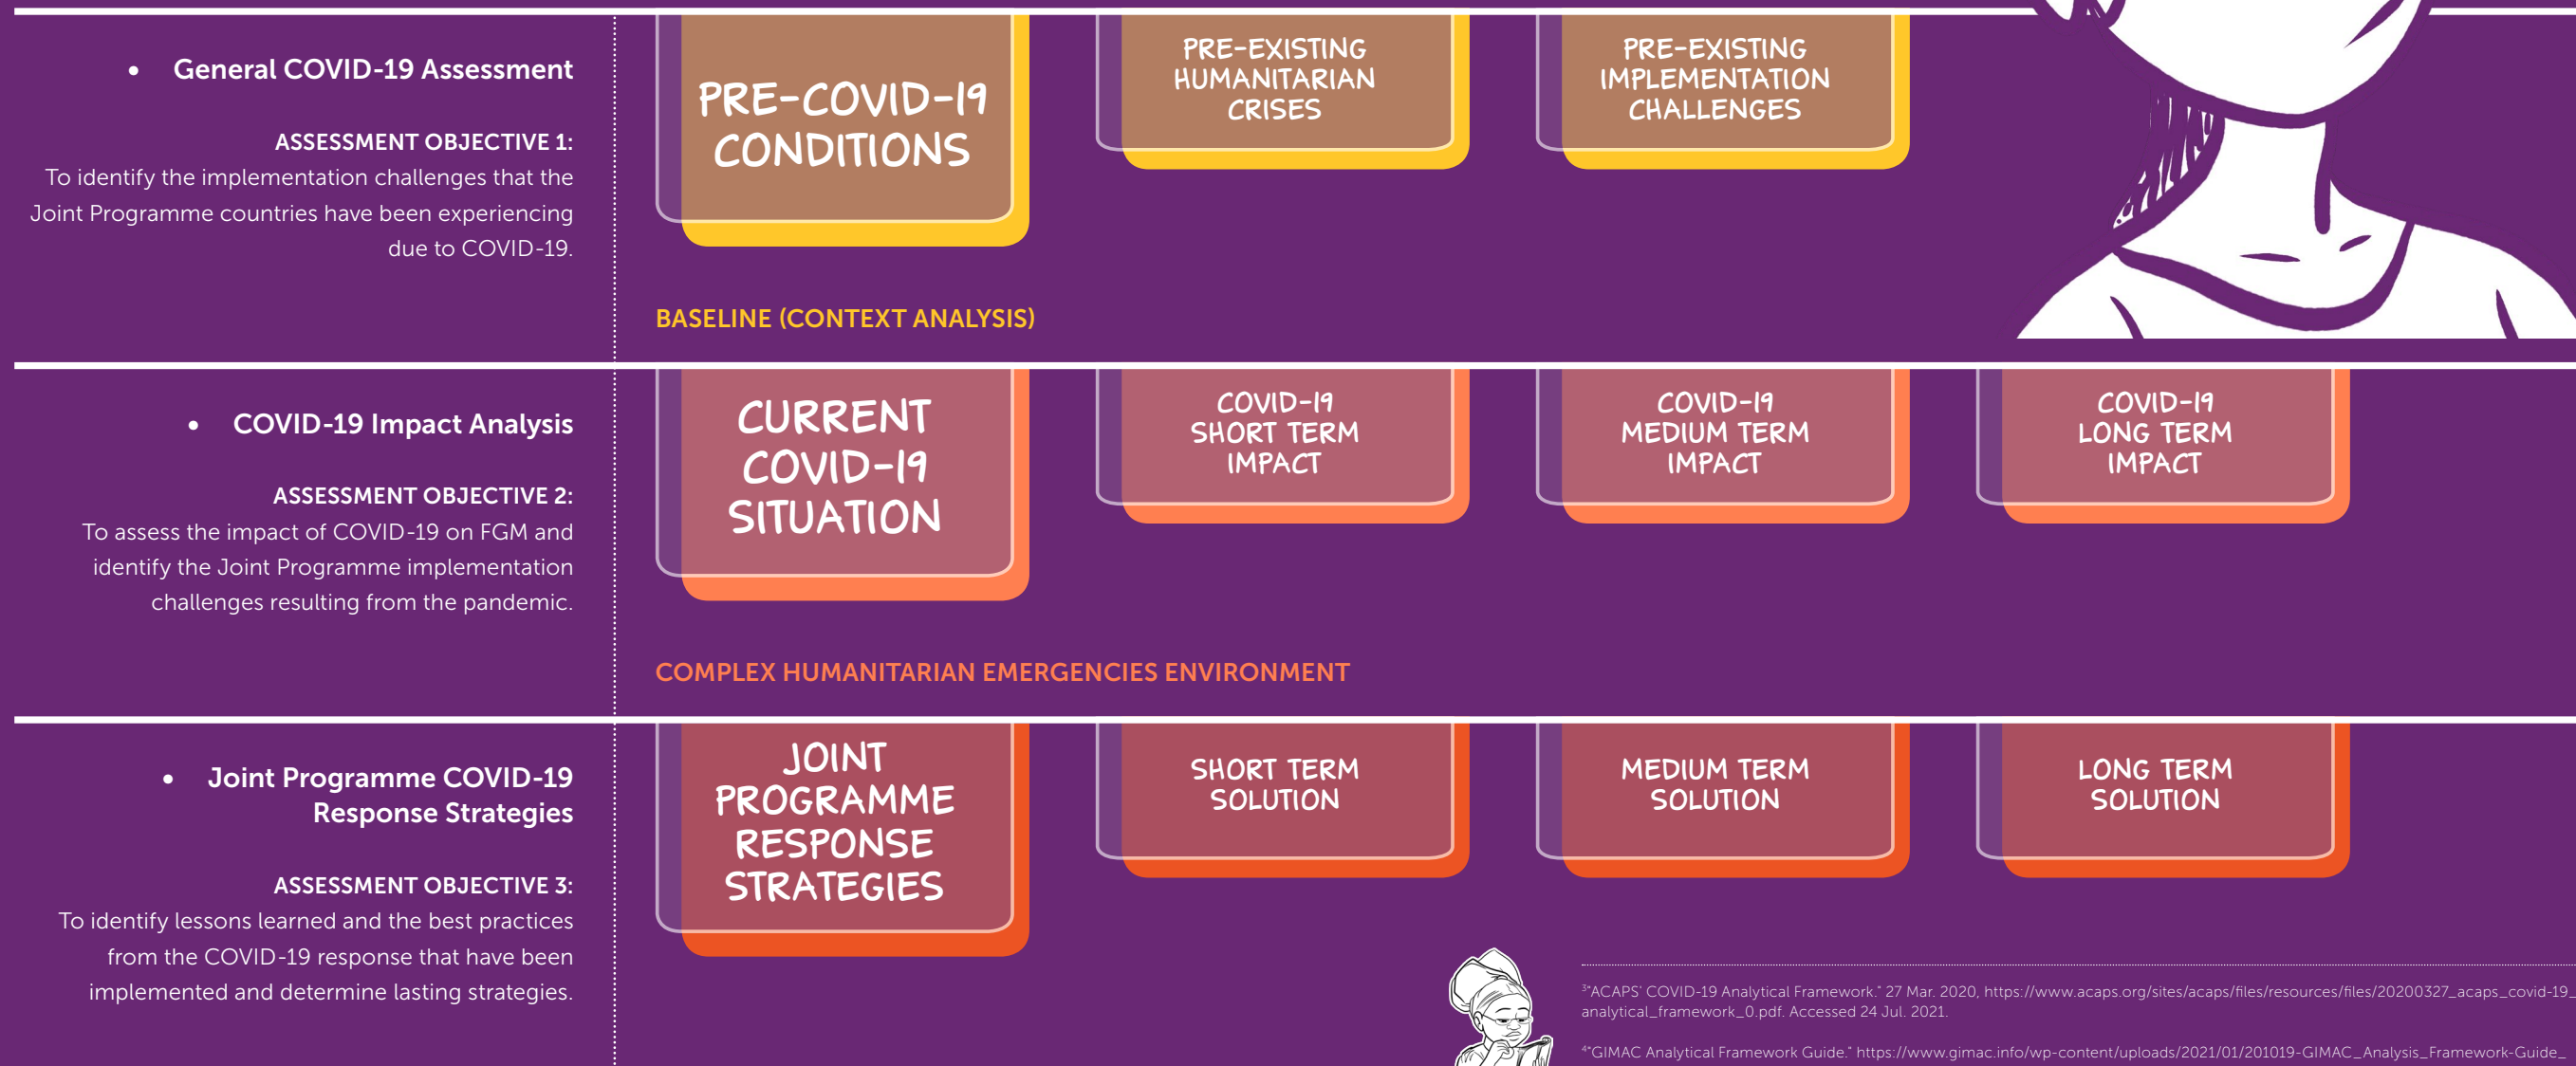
• General COVID-19 Assessment

ASSESSMENT OBJECTIVE 1:
To identify the implementation challenges that the Joint Programme countries have been experiencing due to COVID-19.

PRE-COVID-19 CONDITIONS

PRE-EXISTING HUMANITARIAN CRISES

PRE-EXISTING IMPLEMENTATION CHALLENGES

BASELINE (CONTEXT ANALYSIS)

• COVID-19 Impact Analysis

ASSESSMENT OBJECTIVE 2:
To assess the impact of COVID-19 on FGM and identify the Joint Programme implementation challenges resulting from the pandemic.

CURRENT COVID-19 SITUATION

COVID-19 SHORT TERM IMPACT

COVID-19 MEDIUM TERM IMPACT

COVID-19 LONG TERM IMPACT

COMPLEX HUMANITARIAN EMERGENCIES ENVIRONMENT

• Joint Programme COVID-19 Response Strategies

ASSESSMENT OBJECTIVE 3:
To identify lessons learned and the best practices from the COVID-19 response that have been implemented and determine lasting strategies.

JOINT PROGRAMME RESPONSE STRATEGIES

SHORT TERM SOLUTION

MEDIUM TERM SOLUTION

LONG TERM SOLUTION

$^3$"ACAPS' COVID-19 Analytical Framework." 27 Mar. 2020, https://www.acaps.org/sites/acaps/files/resources/files/20200327_acaps_covid-19_analytical_framework_0.pdf. Accessed 24 Jul. 2021.

$^4$"GIMAC Analytical Framework Guide." https://www.gimac.info/wp-content/uploads/2021/01/201019-GIMAC_Analysis_Framework-Guide_